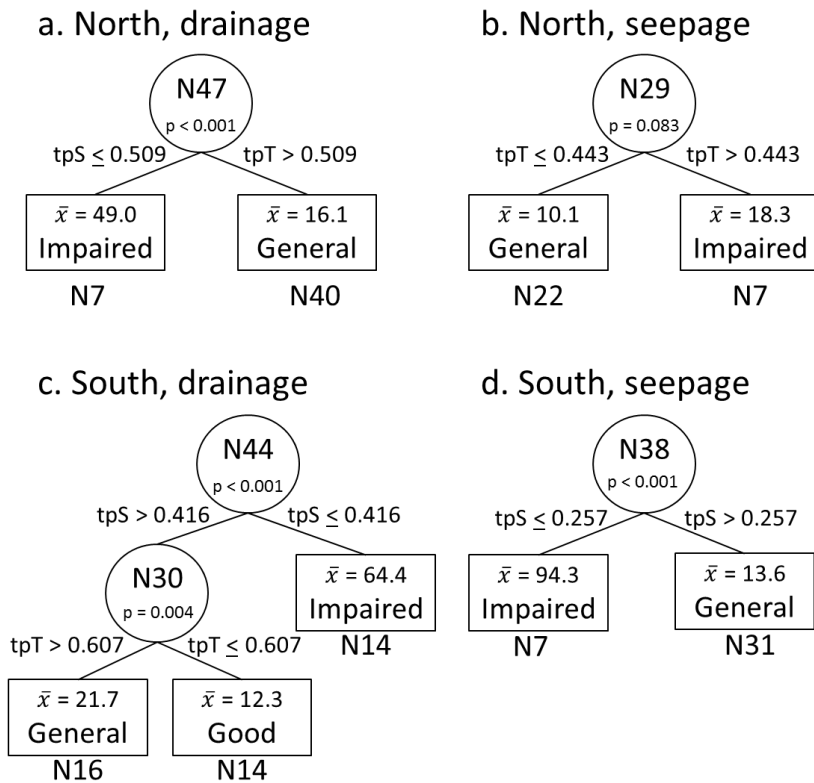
a. North, drainage

N47
p < 0.001

tpS $\leq$ 0.509

tpT > 0.509

$\bar{x}$ = 49.0
Impaired

N7

$\bar{x}$ = 16.1
General

N40

b. North, seepage

N29
p = 0.083

tpT $\leq$ 0.443

tpT > 0.443

$\bar{x}$ = 10.1
General

N22

$\bar{x}$ = 18.3
Impaired

N7

c. South, drainage

N44
p < 0.001

tpS > 0.416

tpS $\leq$ 0.416

N30
p = 0.004

$\bar{x}$ = 64.4
Impaired

N14

tpT > 0.607

tpT $\leq$ 0.607

$\bar{x}$ = 21.7
General

N16

$\bar{x}$ = 12.3
Good

N14

d. South, seepage

N38
p < 0.001

tpS $\leq$ 0.257

tpS > 0.257

$\bar{x}$ = 94.3
Impaired

N7

$\bar{x}$ = 13.6
General

N31